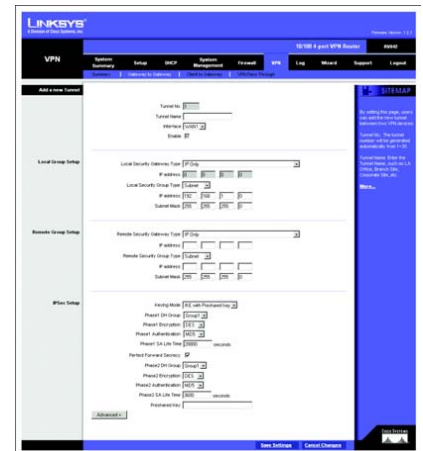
LINKSYS®
A Division of Cisco Systems, Inc.

Firmware Version: 1.0.7

10/100 4-port VPN Router RV042

VPN

System Summary | Setup | DHCP | System Management | Firewall | VPN | Log | Wizard | Support | Logout

Summary | Gateway to Gateway | Client to Gateway | VPN Pass Through

Add a new Tunnel

Tunnel No. 3
Tunnel Name
Interface WAN1
Enable ☑

SITEMAP

By setting this page, users can add the new tunnel between two VPN devices.

Tunnel No.: The tunnel number will be generated automatically from 1~30.

Tunnel Name: Enter the Tunnel Name, such as LA Office, Branch Site, Corporate Site, etc.

More...

Local Group Setup

Local Security Gateway Type IP Only
IP address 0 . 0 . 0 . 0
Local Security Group Type Subnet
IP address 192 . 168 . 1 . 0
Subnet Mask 255 . 255 . 255 . 0

Remote Group Setup

Remote Security Gateway Type IP Only
IP address
Remote Security Group Type Subnet
IP address
Subnet Mask 255 . 255 . 255 . 0

IPSec Setup

Keying Mode IKE with Preshared key
Phase1 DH Group Group1
Phase1 Encryption DES
Phase1 Authentication MD5
Phase1 SA Life Time 28800 seconds
Perfect Forward Secrecy ☑
Phase2 DH Group Group1
Phase2 Encryption DES
Phase2 Authentication MD5
Phase2 SA Life Time 3600 seconds
Preshared Key

Advanced +

Save Settings | Cancel Changes

CISCO SYSTEMS